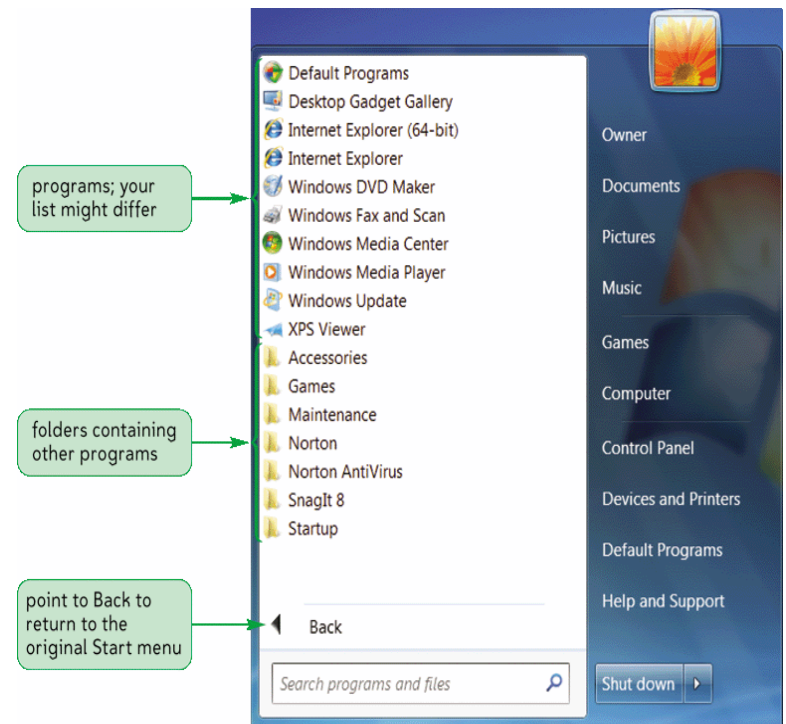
programs; your list might differ

folders containing other programs

point to Back to return to the original Start menu

Default Programs
Desktop Gadget Gallery
Internet Explorer (64-bit)
Internet Explorer
Windows DVD Maker
Windows Fax and Scan
Windows Media Center
Windows Media Player
Windows Update
XPS Viewer
Accessories
Games
Maintenance
Norton
Norton AntiVirus
SnagIt 8
Startup

Back

Search programs and files

Owner
Documents
Pictures
Music
Games
Computer
Control Panel
Devices and Printers
Default Programs
Help and Support

Shut down